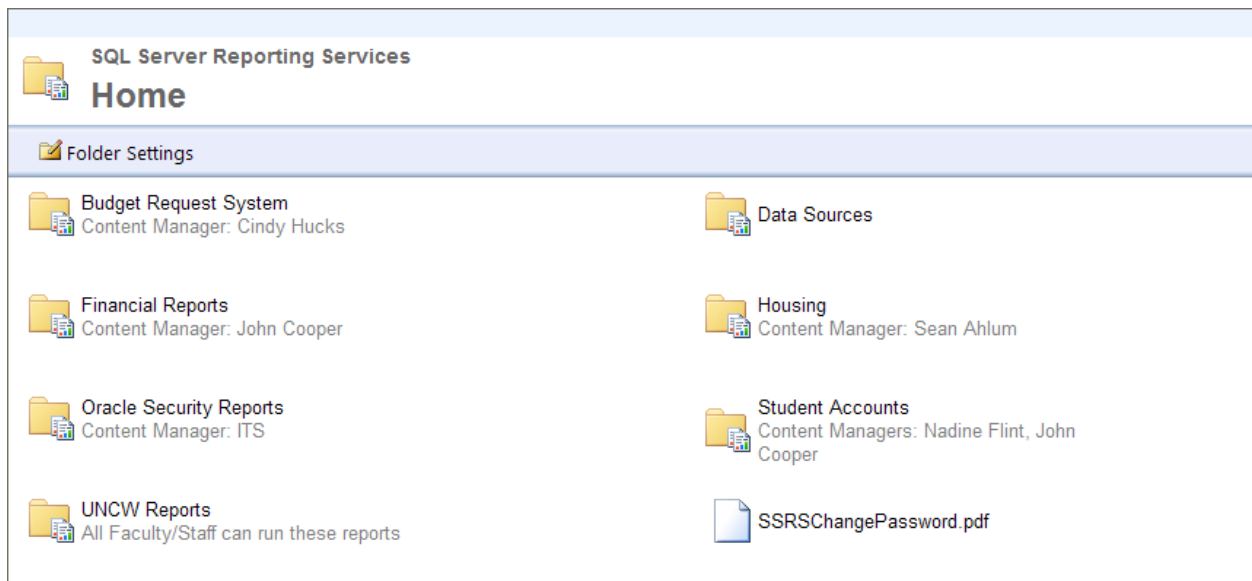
SQL Server Reporting Services
Home

Folder Settings

Budget Request System
Content Manager: Cindy Hucks

Data Sources

Financial Reports
Content Manager: John Cooper

Housing
Content Manager: Sean Ahlum

Oracle Security Reports
Content Manager: ITS

Student Accounts
Content Managers: Nadine Flint, John Cooper

UNCW Reports
All Faculty/Staff can run these reports

SSRSChangePassword.pdf